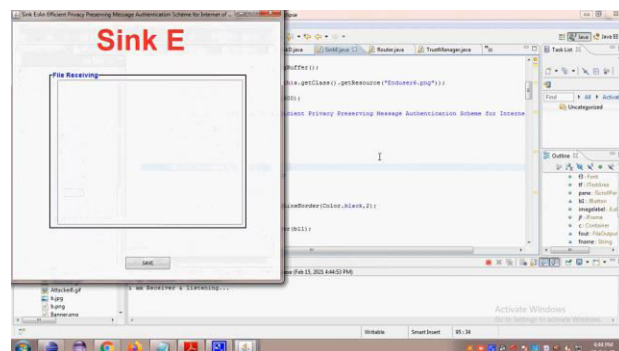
Sink E:olv Efficient Privacy Preserving Message Authentication Scheme for Internet of ...

Sink E

File Receiving

SAVE

clipse

Task List

Java EE

Find

All

Activat

Uncategorized

SinkE.java

Router.java

TrustManager.java

gBuffer();

his.getClass().getResource("Endusers.png"));

00);

cient Privacy Preserving Message Authentication Scheme for Interne

ineBorder(Color.black,2);

r(bl1);

Outline

f1 : Font

tf : JTextArea

pane : JScrollPane

b1 : Button

imagelabel : JLabel

jf : JFrame

c : Container

fout : FileOutput

fname : String

ase (Feb 15, 2021 4:44:53 PM)

k ee Receiver s listening...

Attacked.gif

b.jpg

b.png

Banner.emo

Writable

Smart Insert

95 : 34

Activate Windows

Go to Settings to activate Windows.